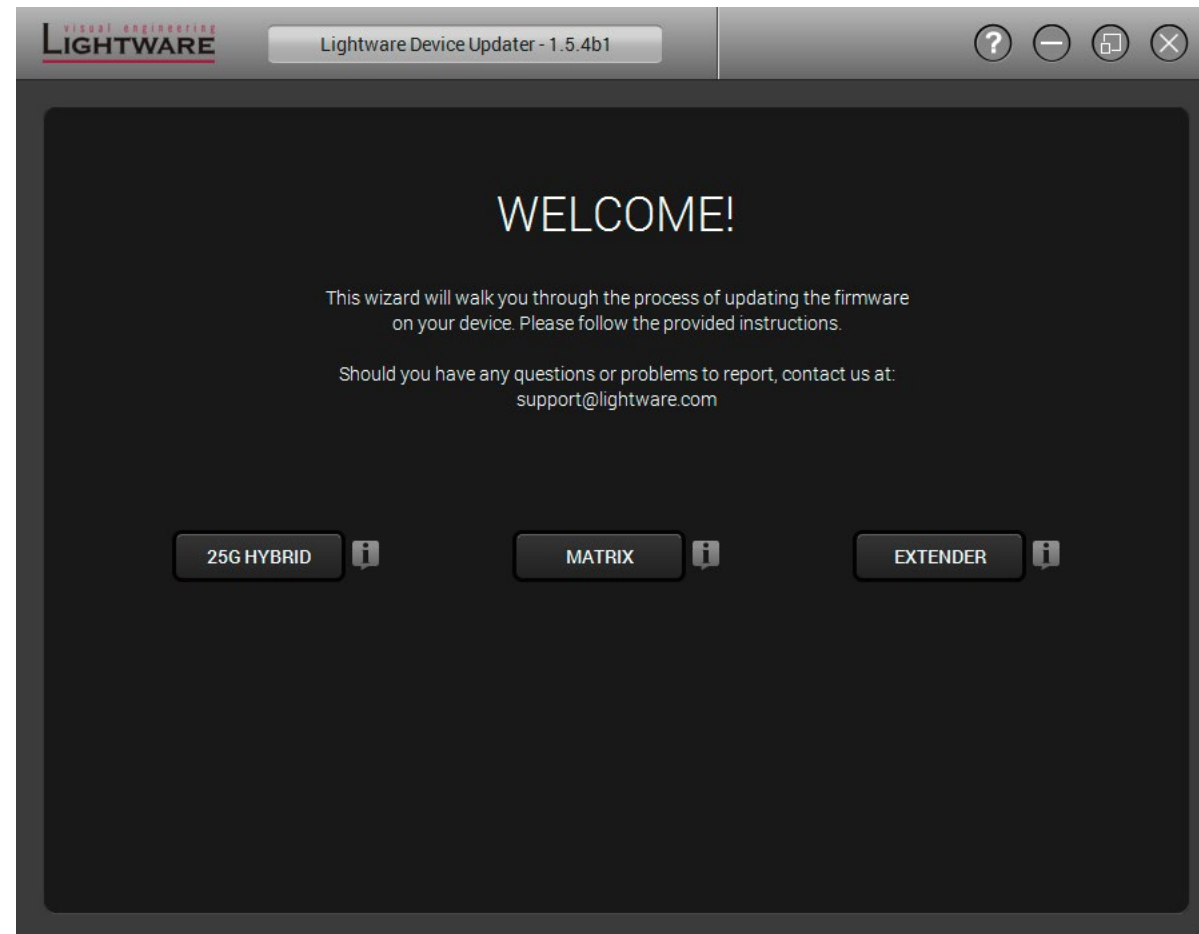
visual engineering
LIGHTWARE

Lightware Device Updater - 1.5.4b1

?

WELCOME!

This wizard will walk you through the process of updating the firmware on your device. Please follow the provided instructions.

Should you have any questions or problems to report, contact us at: support@lightware.com

25G HYBRID
i
MATRIX
i
EXTENDER
i